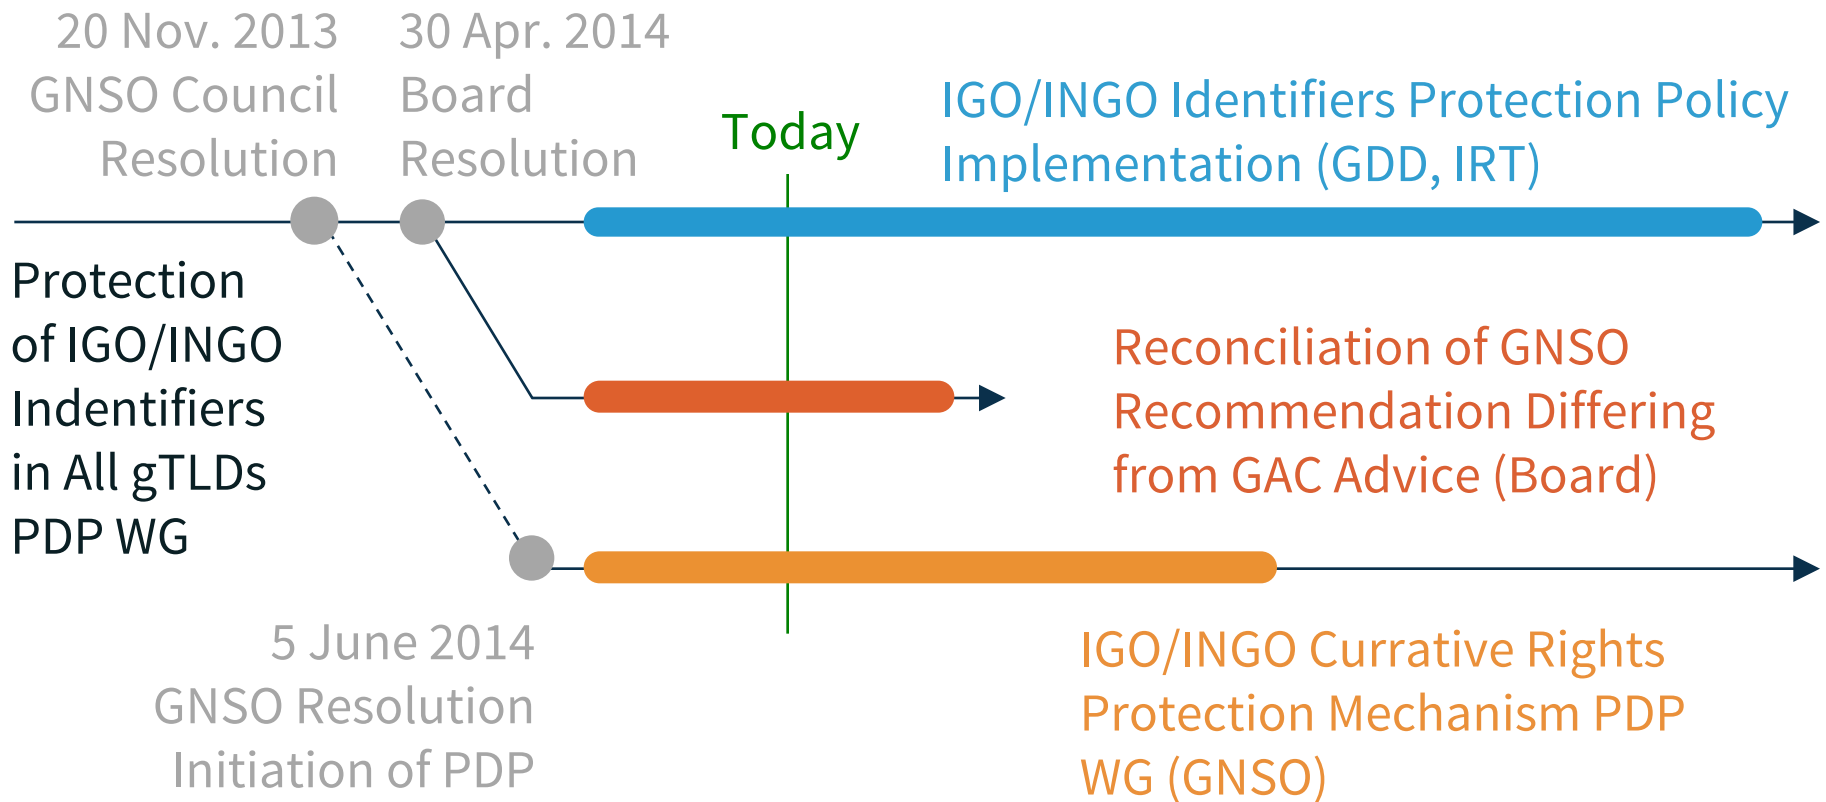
20 Nov. 2013
GNSO Council
Resolution

30 Apr. 2014
Board
Resolution

Today

IGO/INGO Identifiers Protection Policy Implementation (GDD, IRT)

Protection of IGO/INGO Indentifiers in All gTLDs PDP WG

Reconciliation of GNSO Recommendation Differing from GAC Advice (Board)

5 June 2014
GNSO Resolution
Initiation of PDP

IGO/INGO Currative Rights Protection Mechanism PDP WG (GNSO)